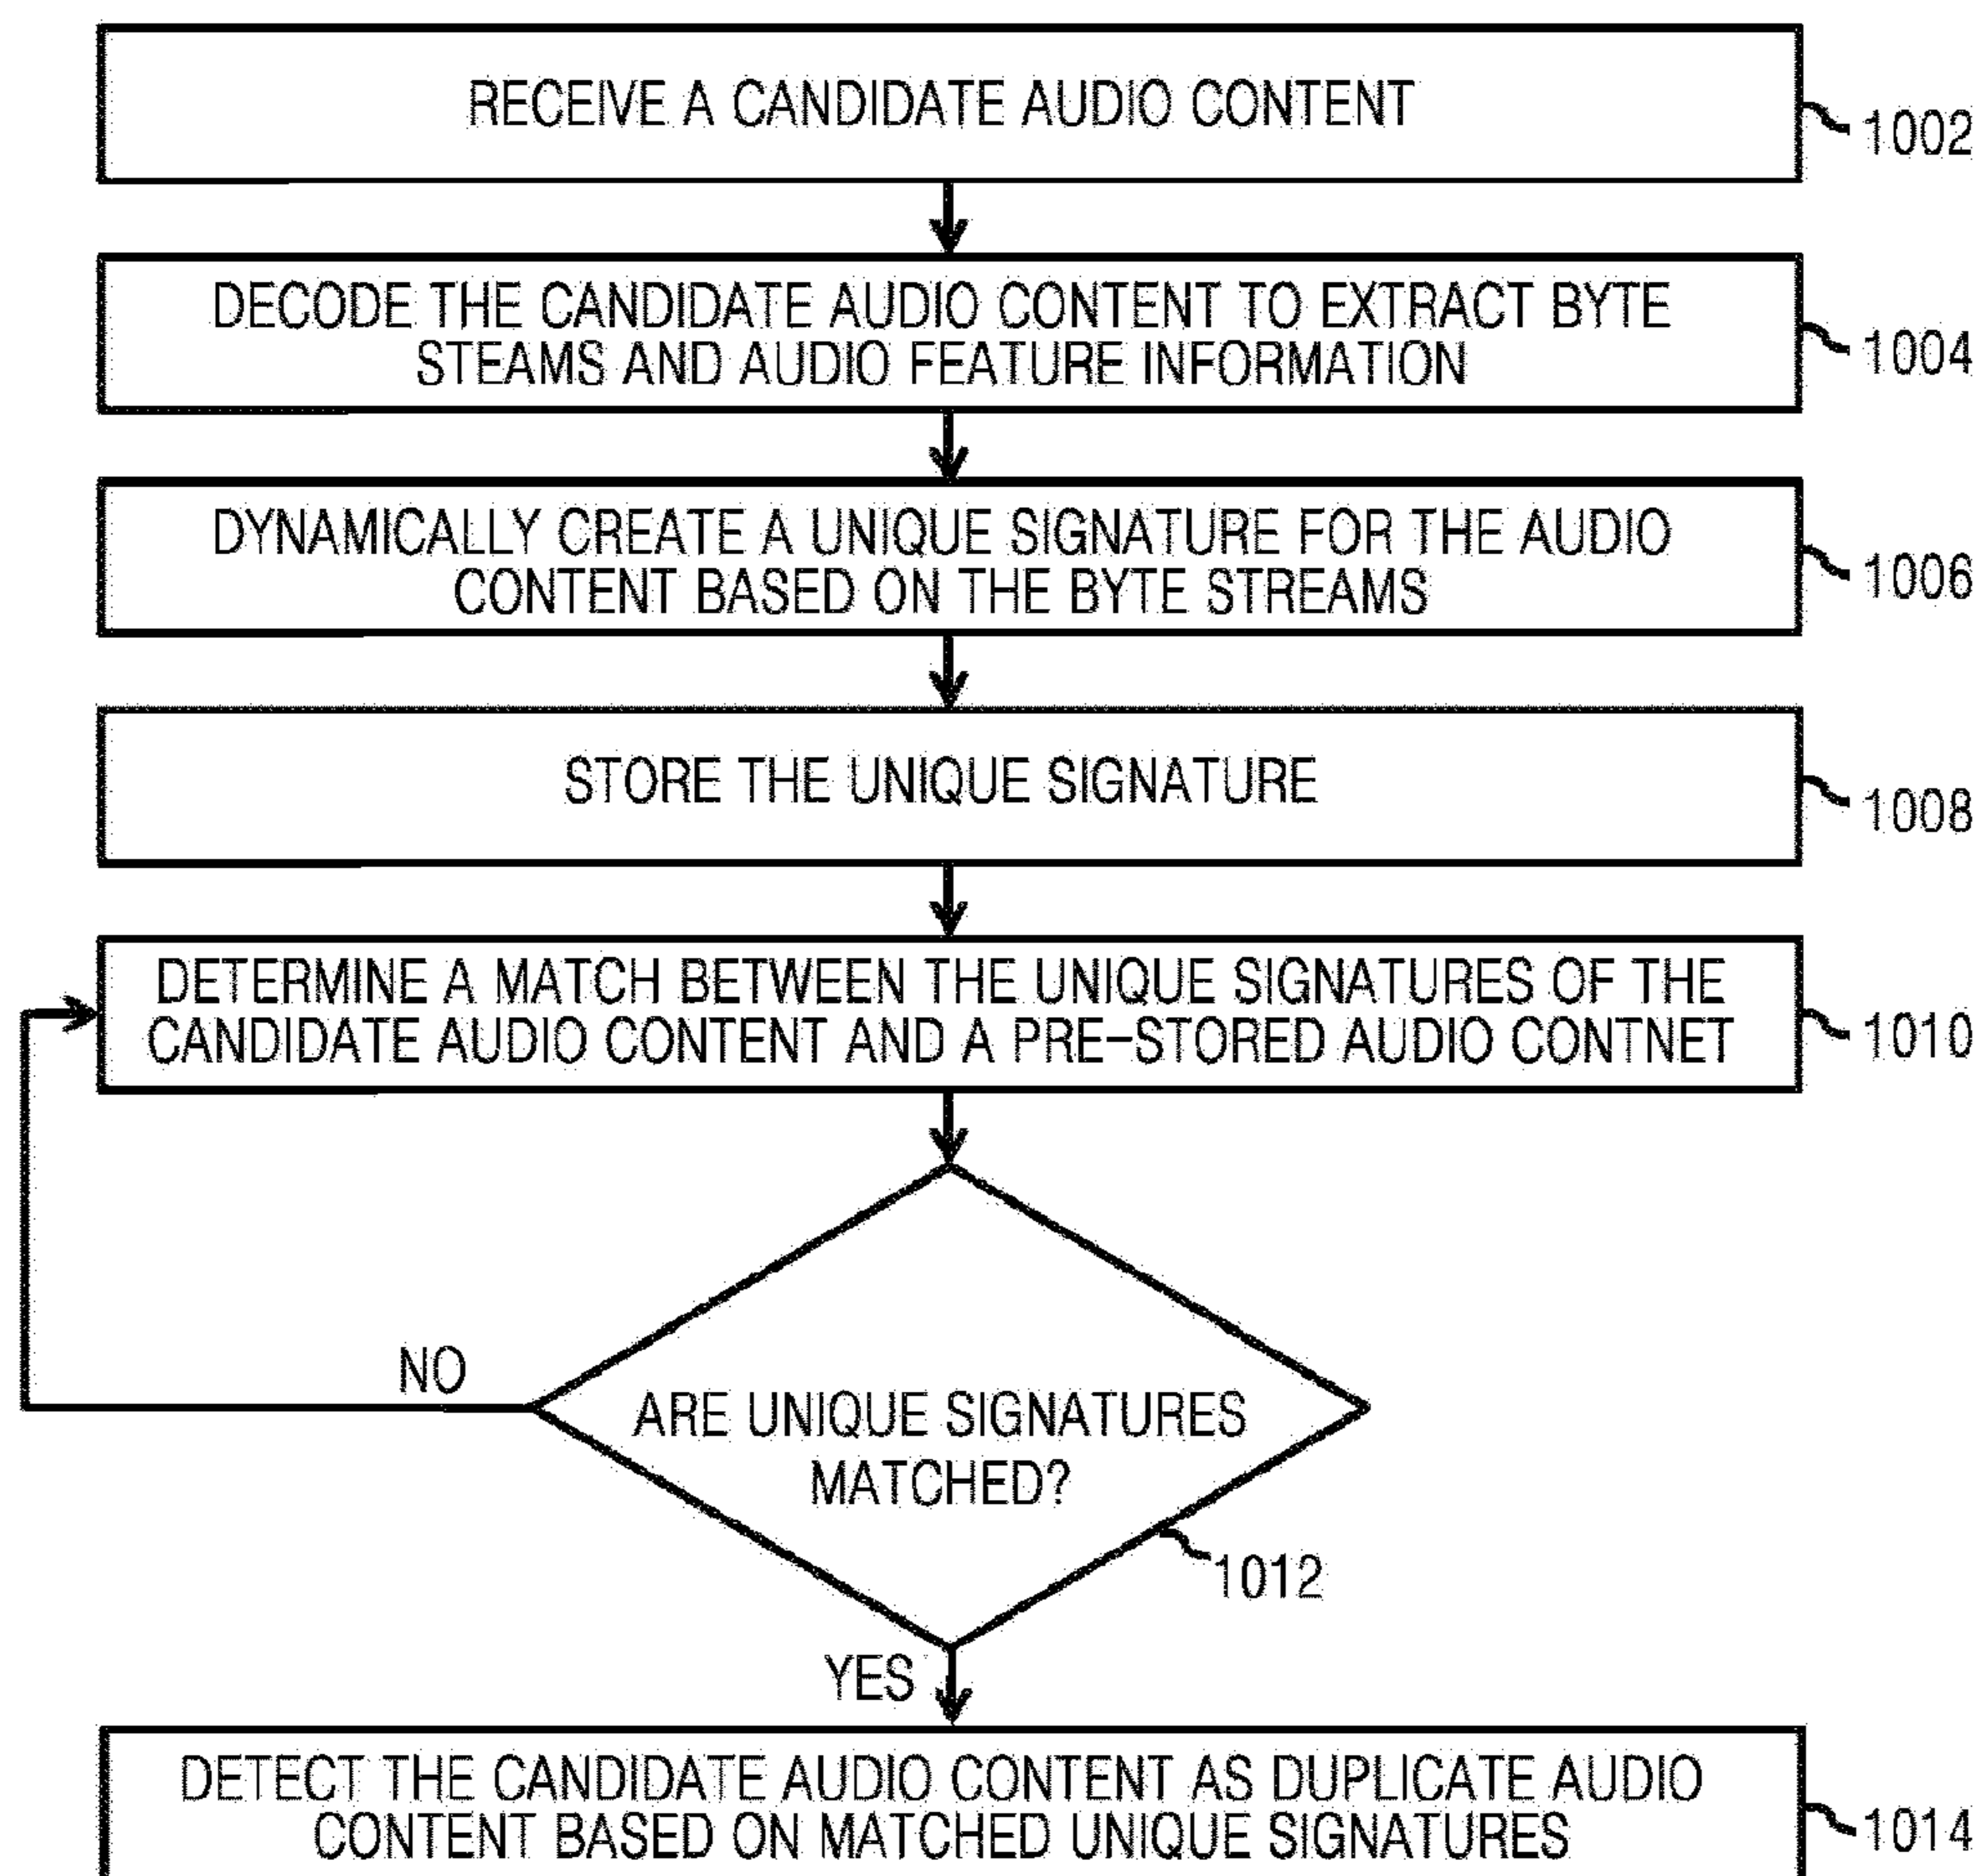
RECEIVE A CANDIDATE AUDIO CONTENT

1002

DECODE THE CANDIDATE AUDIO CONTENT TO EXTRACT BYTE STEAMS AND AUDIO FEATURE INFORMATION

1004

DYNAMICALLY CREATE A UNIQUE SIGNATURE FOR THE AUDIO CONTENT BASED ON THE BYTE STREAMS

1006

STORE THE UNIQUE SIGNATURE

1008

DETERMINE A MATCH BETWEEN THE UNIQUE SIGNATURES OF THE CANDIDATE AUDIO CONTENT AND A PRE-STORED AUDIO CONTNET

1010

NO

ARE UNIQUE SIGNATURES MATCHED?

1012

YES

DETECT THE CANDIDATE AUDIO CONTENT AS DUPLICATE AUDIO CONTENT BASED ON MATCHED UNIQUE SIGNATURES

1014